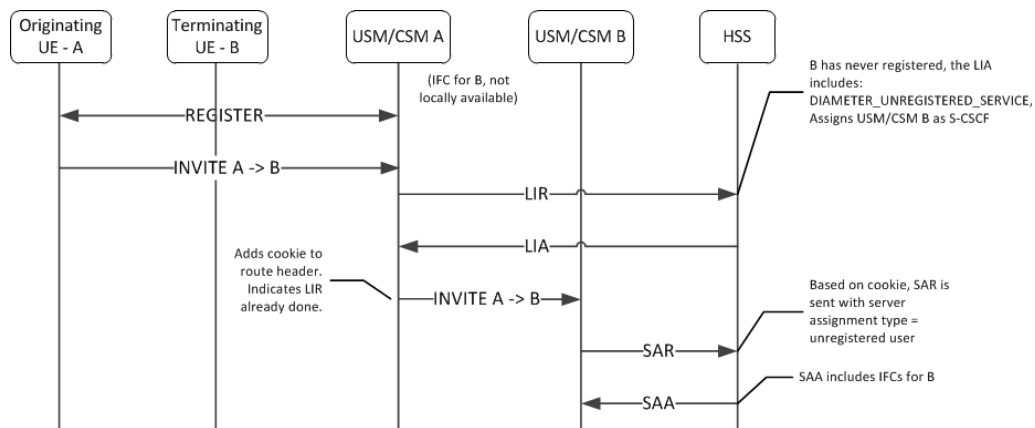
Originating UE - A

Terminating UE - B

USM/CSM A

USM/CSM B

HSS

(IFC for B, not locally available)

B has never registered, the LIA includes: DIAMETER_UNREGISTERED_SERVICE, Assigns USM/CSM B as S-CSCF

REGISTER

INVITE A -> B

LIR

LIA

Adds cookie to route header. Indicates LIR already done.

INVITE A -> B

Based on cookie, SAR is sent with server assignment type = unregistered user

SAR

SAA includes IFCs for B

SAA